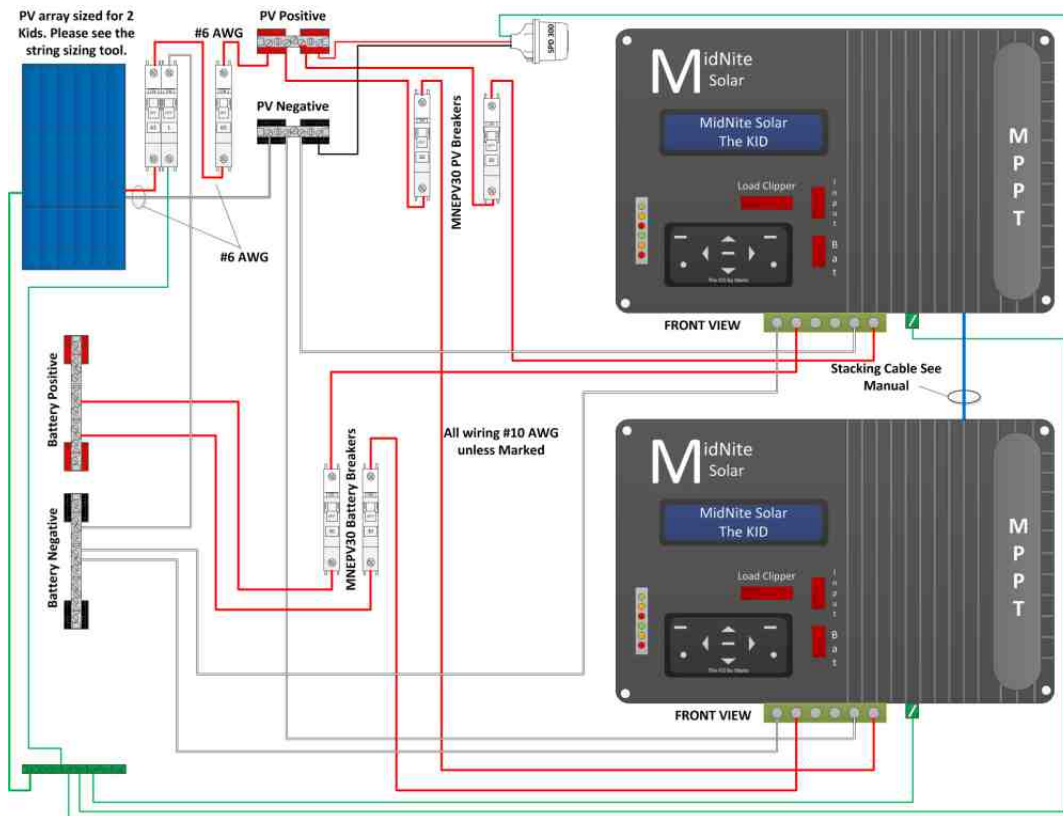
PV array sized for 2 Kids. Please see the string sizing tool.

#6 AWG

PV Positive

SPD 300

PV Negative

#6 AWG

MNEPV30 PV Breakers

M idNite Solar

MidNite Solar
The KID

Load Clipper

Input

Bat

M
P
P
T

FRONT VIEW

Stacking Cable See Manual

Battery Positive

All wiring #10 AWG unless Marked

Battery Negative

MNEPV30 Battery Breakers

M idNite Solar

MidNite Solar
The KID

Load Clipper

Input

Bat

M
P
P
T

FRONT VIEW